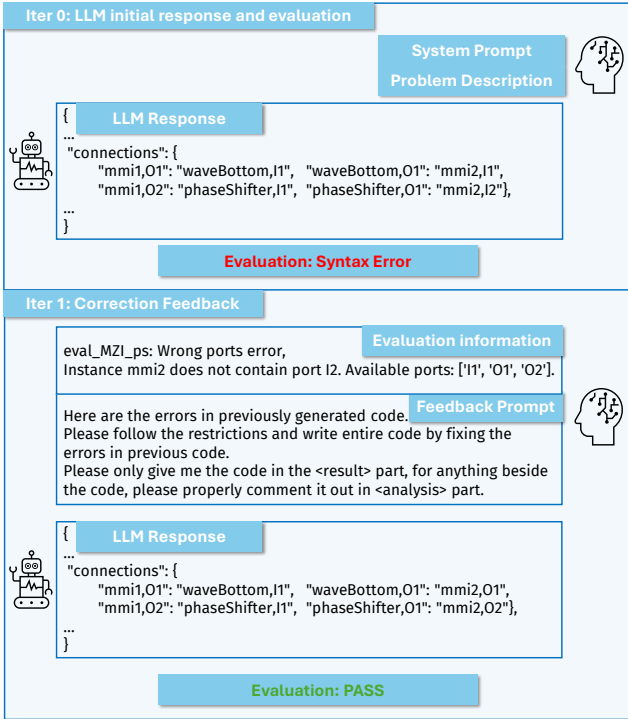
Iter 0: LLM initial response and evaluation

System Prompt
Problem Description

{
LLM Response
...
"connections": {
"mmi1,O1": "waveBottom,I1", "waveBottom,O1": "mmi2,I1",
"mmi1,O2": "phaseShifter,I1", "phaseShifter,O1": "mmi2,I2"},
...
}

Evaluation: Syntax Error

Iter 1: Correction Feedback

Evaluation information
eval_MZI_ps: Wrong ports error,
Instance mmi2 does not contain port I2. Available ports: ['I1', 'O1', 'O2'].

Feedback Prompt
Here are the errors in previously generated code.
Please follow the restrictions and write entire code by fixing the errors in previous code.
Please only give me the code in the <result> part, for anything beside the code, please properly comment it out in <analysis> part.

{
LLM Response
...
"connections": {
"mmi1,O1": "waveBottom,I1", "waveBottom,O1": "mmi2,O1",
"mmi1,O2": "phaseShifter,I1", "phaseShifter,O1": "mmi2,O2"},
...
}

Evaluation: PASS